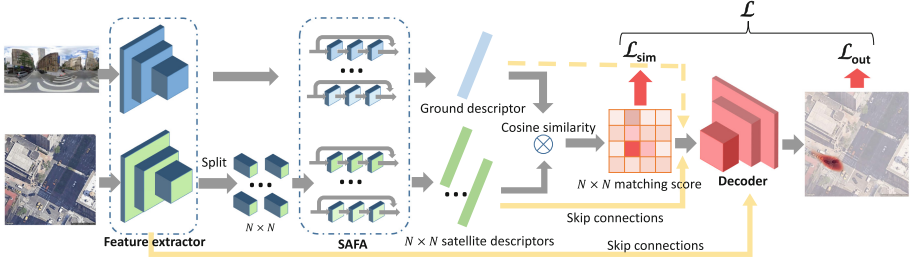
$\mathcal{L}$

$\mathcal{L}_{\text{sim}}$

$\mathcal{L}_{\text{out}}$

Ground descriptor

Cosine similarity

$\otimes$

Split

$N \times N$

$N \times N$ matching score

Decoder

Skip connections

Feature extractor

SAFA

$N \times N$ satellite descriptors

Skip connections